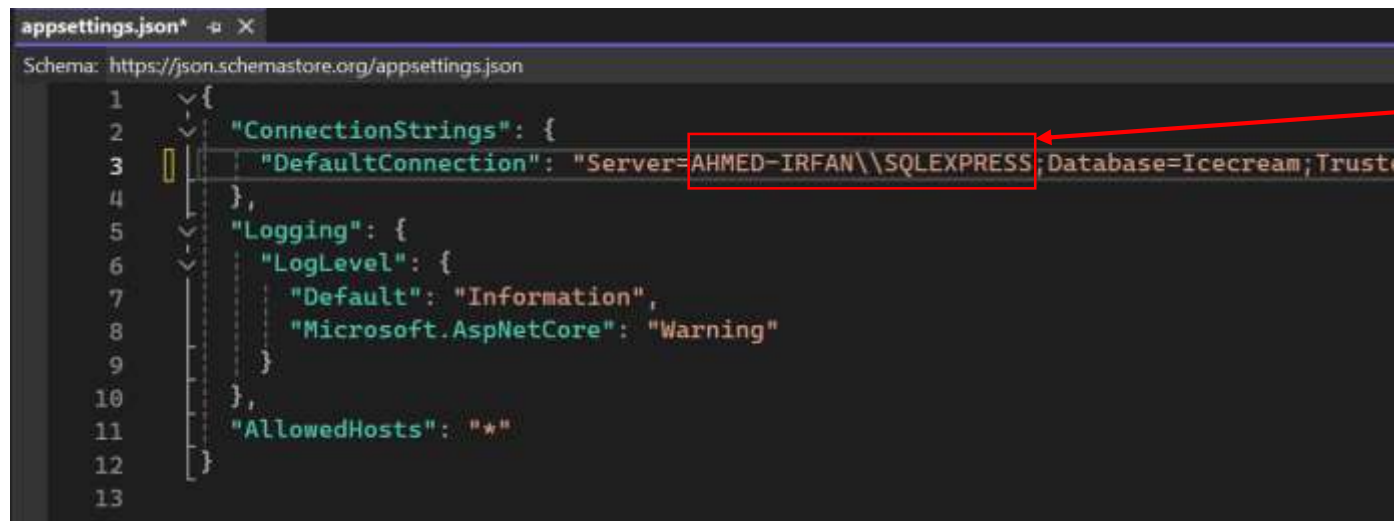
appsettings.json* ⊕ ✕
Schema: https://json.schemastore.org/appsettings.json

1 {
2 "ConnectionStrings": {
3 "DefaultConnection": "Server=AHMED-IRFAN\\SQLEXPRESS;Database=Icecream;Truste
4 },
5 "Logging": {
6 "LogLevel": {
7 "Default": "Information",
8 "Microsoft.AspNetCore": "Warning"
9 }
10 },
11 "AllowedHosts": "*"
12 }
13